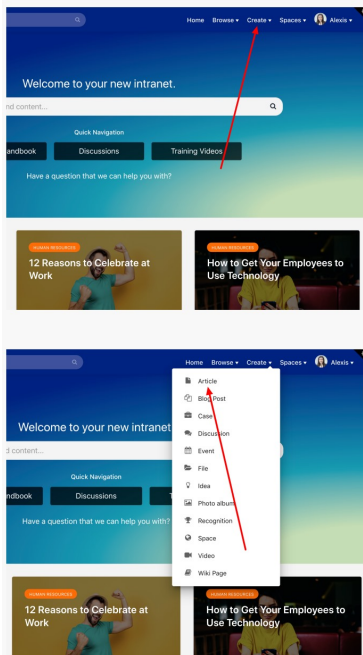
Home Browse ▾ Create ▾ Spaces ▾ Alexis ▾

Welcome to your new intranet.

nd content...

Quick Navigation

ndbook Discussions Training Videos

Have a question that we can help you with?

HUMAN RESOURCES

12 Reasons to Celebrate at Work

HUMAN RESOURCES

How to Get Your Employees to Use Technology

Home Browse ▾ Create ▾ Spaces ▾ Alexis ▾

Welcome to your new intranet

d content...

Quick Navigation

ndbook Discussions T

Have a question that we can help you with?

Article

Blog Post

Case

Discussion

Event

File

Idea

Photo album

Recognition

Space

Video

Wiki Page

HUMAN RESOURCES

12 Reasons to Celebrate at Work

HUMAN RESOURCES

How to Get Your Employees to Use Technology